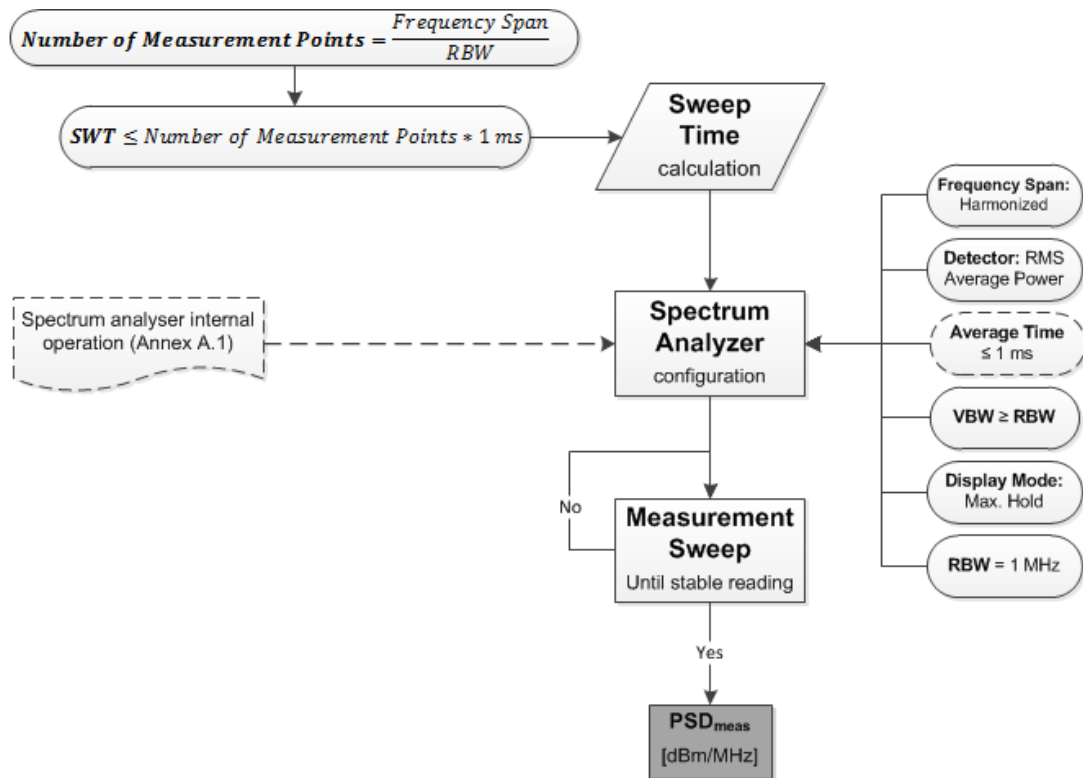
$\textbf{Number of Measurement Points} = \frac{Frequency\ Span}{RBW}$

$\textbf{SWT} \leq Number\ of\ Measurement\ Points * 1\ ms$

Sweep Time
calculation

Frequency Span:
Harmonized

Detector: RMS
Average Power

Spectrum analyser internal operation (Annex A.1)

Spectrum Analyzer
configuration

Average Time
≤ 1 ms

VBW ≥ RBW

Display Mode:
Max. Hold

No

Measurement Sweep
Until stable reading

RBW = 1 MHz

Yes

$PSD_{meas}$
[dBm/MHz]